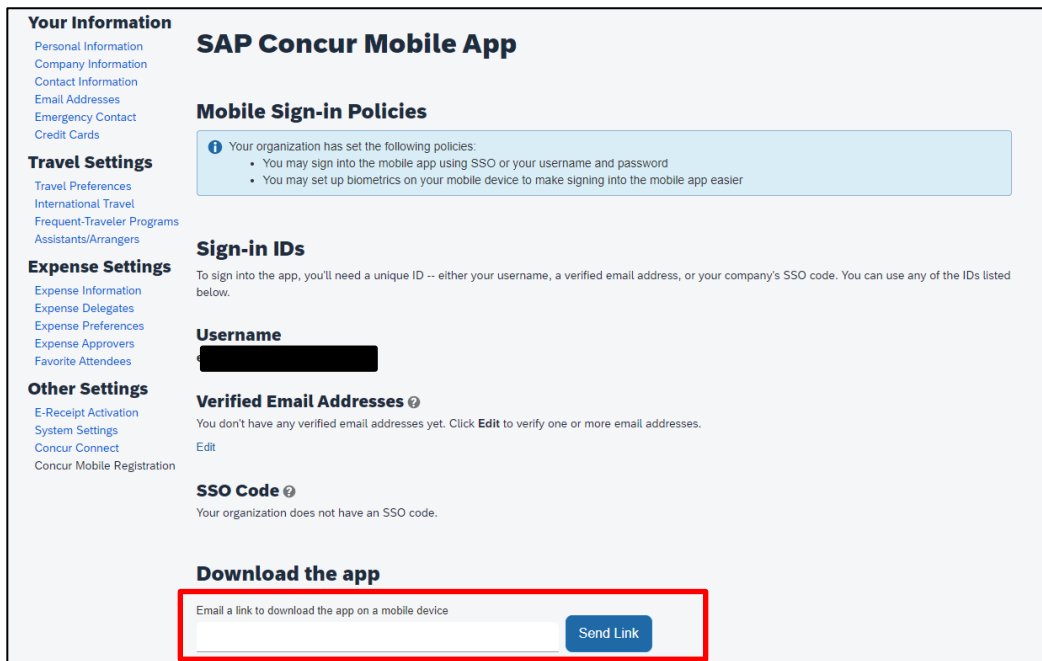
Your Information
Personal Information
Company Information
Contact Information
Email Addresses
Emergency Contact
Credit Cards

Travel Settings
Travel Preferences
International Travel
Frequent-Traveler Programs
Assistants/Arrangers

Expense Settings
Expense Information
Expense Delegates
Expense Preferences
Expense Approvers
Favorite Attendees

Other Settings
E-Receipt Activation
System Settings
Concur Connect
Concur Mobile Registration

SAP Concur Mobile App

Mobile Sign-in Policies

Your organization has set the following policies:
• You may sign into the mobile app using SSO or your username and password
• You may set up biometrics on your mobile device to make signing into the mobile app easier

Sign-in IDs

To sign into the app, you'll need a unique ID -- either your username, a verified email address, or your company's SSO code. You can use any of the IDs listed below.

Username
e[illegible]

Verified Email Addresses

You don't have any verified email addresses yet. Click Edit to verify one or more email addresses.

Edit

SSO Code

Your organization does not have an SSO code.

Download the app

Email a link to download the app on a mobile device

Send Link